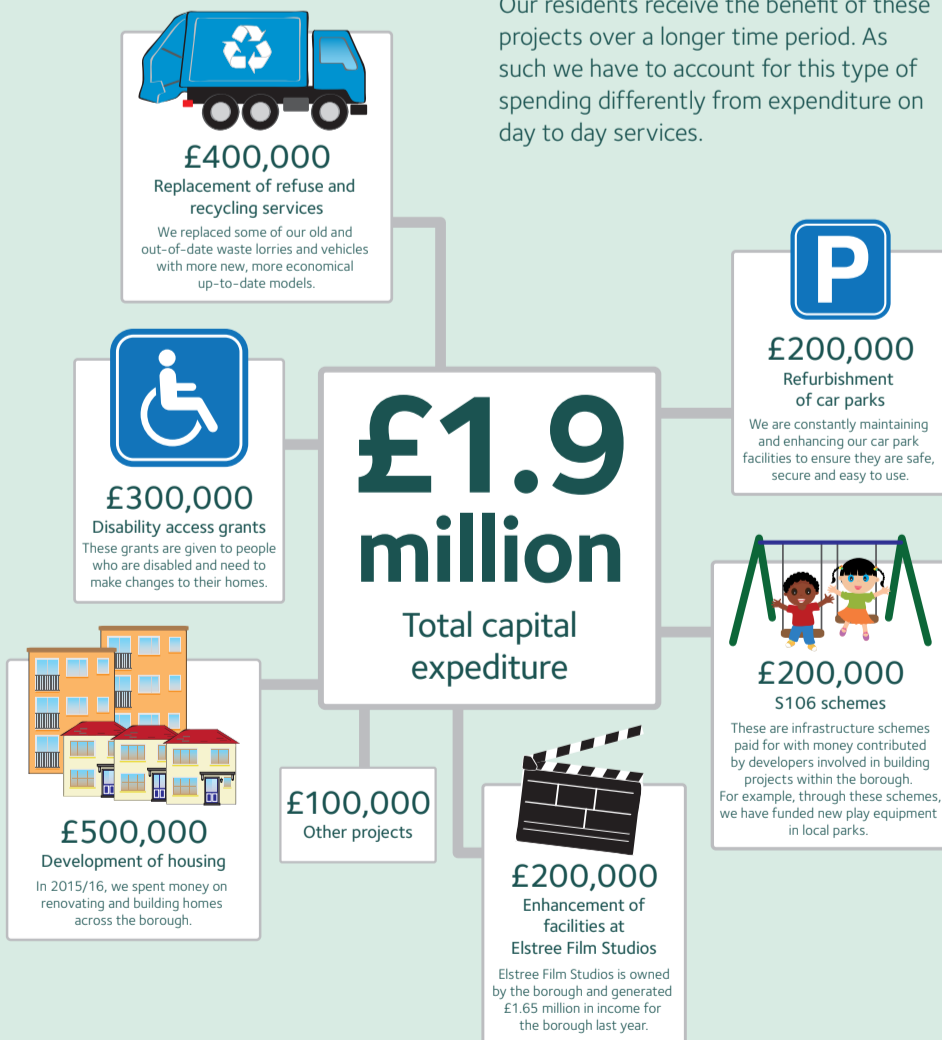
Our residents receive the benefit of these projects over a longer time period. As such we have to account for this type of spending differently from expenditure on day to day services.

£400,000
Replacement of refuse and recycling services
We replaced some of our old and out-of-date waste lorries and vehicles with more new, more economical up-to-date models.

£200,000
Refurbishment of car parks
We are constantly maintaining and enhancing our car park facilities to ensure they are safe, secure and easy to use.

£300,000
Disability access grants
These grants are given to people who are disabled and need to make changes to their homes.

£1.9 million
Total capital expediture

£200,000
S106 schemes
These are infrastructure schemes paid for with money contributed by developers involved in building projects within the borough. For example, through these schemes, we have funded new play equipment in local parks.

£500,000
Development of housing
In 2015/16, we spent money on renovating and building homes across the borough.

£100,000
Other projects

£200,000
Enhancement of facilities at Elstree Film Studios
Elstree Film Studios is owned by the borough and generated £1.65 million in income for the borough last year.